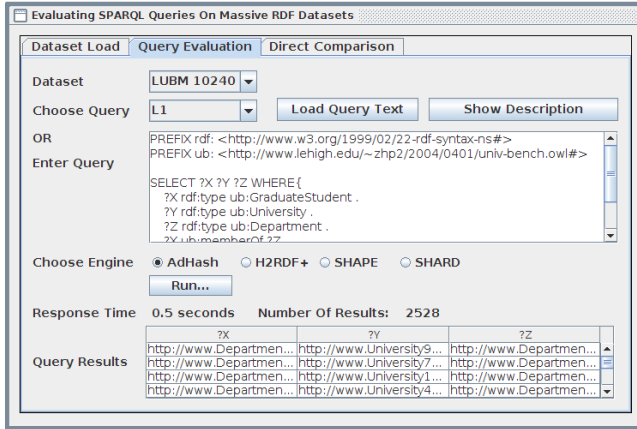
Evaluating SPARQL Queries On Massive RDF Datasets

Dataset Load | Query Evaluation | Direct Comparison

Dataset LUBM 10240

Choose Query L1 | Load Query Text | Show Description

OR
Enter Query

PREFIX rdf: <http://www.w3.org/1999/02/22-rdf-syntax-ns#>
PREFIX ub: <http://www.lehigh.edu/~zhp2/2004/0401/univ-bench.owl#>

SELECT ?X ?Y ?Z WHERE{
?X rdf:type ub:GraduateStudent .
?Y rdf:type ub:University .
?Z rdf:type ub:Department .
?X ub:memberOf ?Z

Choose Engine AdHash H2RDF+ SHAPE SHARD

Run...

Response Time 0.5 seconds Number Of Results: 2528

Query Results

| ?X | ?Y | ?Z |
|---|---|---|
| http://www.Departmen... | http://www.University9... | http://www.Departmen... |
| http://www.Departmen... | http://www.University7... | http://www.Departmen... |
| http://www.Departmen... | http://www.University1... | http://www.Departmen... |
| http://www.Departmen... | http://www.University4... | http://www.Departmen... |